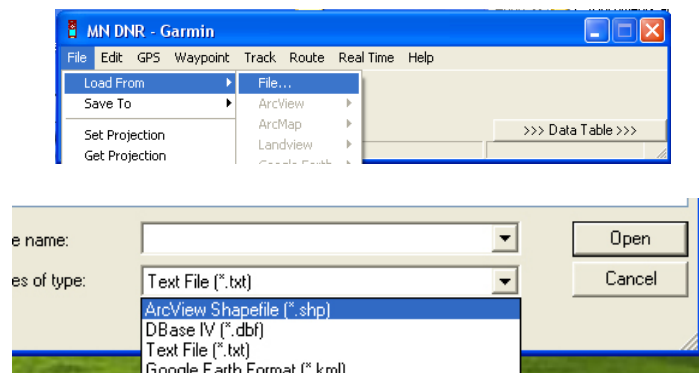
MN DNR - Garmin

File Edit GPS Waypoint Track Route Real Time Help

Load From
Save To
Set Projection
Get Projection

File...
ArcView
ArcMap
Landview
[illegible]

>>> Data Table >>>

e name:
es of type:
Text File (*.txt)

Open
Cancel

ArcView Shapefile (*.shp)
DBase IV (*.dbf)
Text File (*.txt)
Google Earth Format (*.kml)